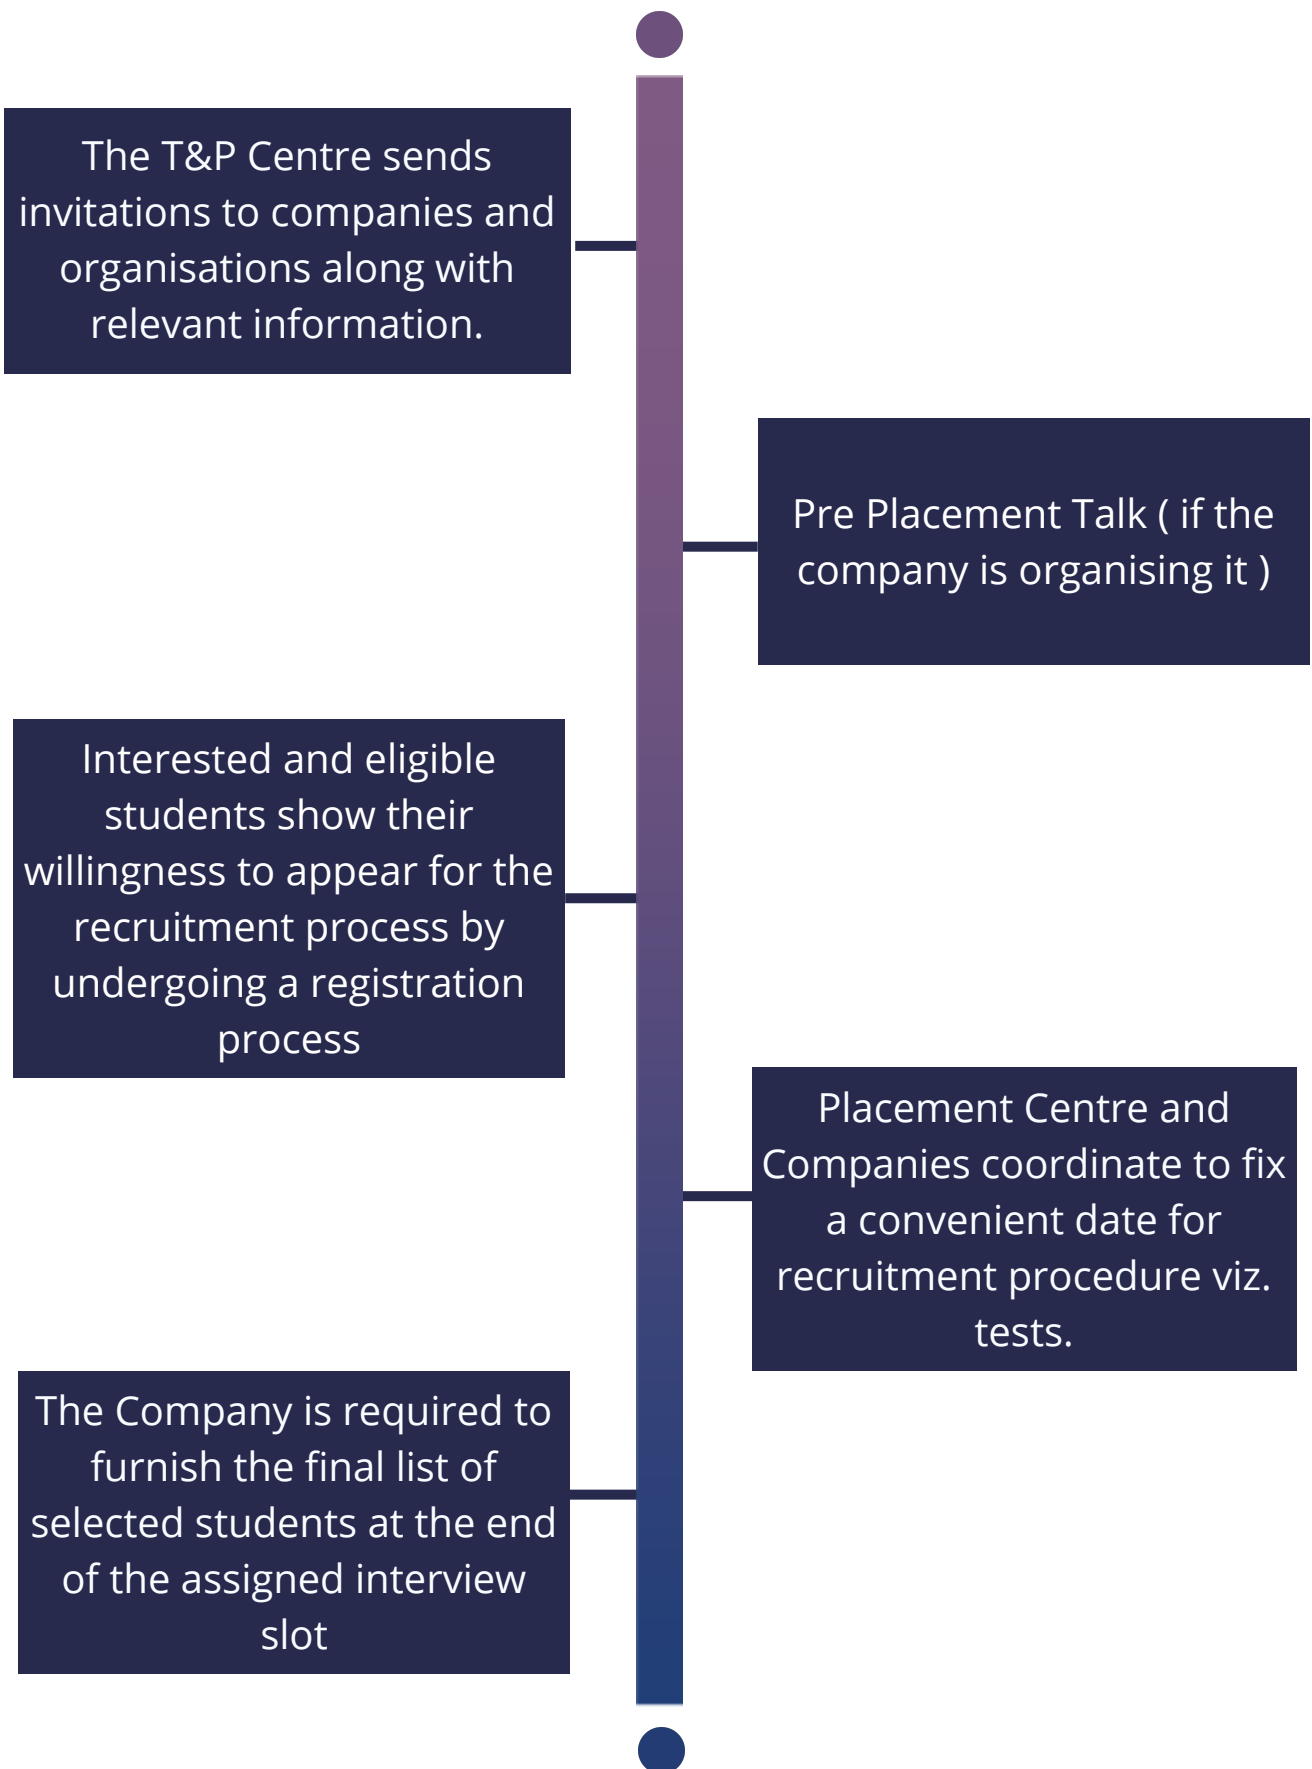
The T&P Centre sends invitations to companies and organisations along with relevant information.

Pre Placement Talk ( if the company is organising it )

Interested and eligible students show their willingness to appear for the recruitment process by undergoing a registration process

Placement Centre and Companies coordinate to fix a convenient date for recruitment procedure viz. tests.

The Company is required to furnish the final list of selected students at the end of the assigned interview slot